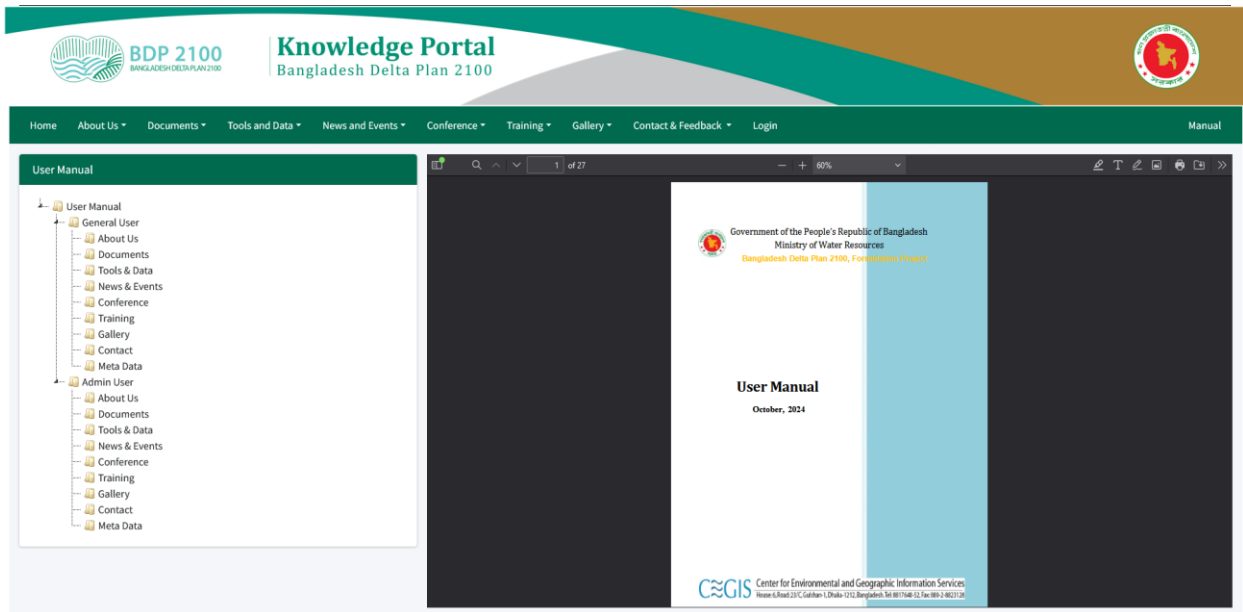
BDP 2100
BANGLADESH DELTA PLAN 2100

Knowledge Portal
Bangladesh Delta Plan 2100

Home About Us ▾ Documents ▾ Tools and Data ▾ News and Events ▾ Conference ▾ Training ▾ Gallery ▾ Contact & Feedback ▾ Login Manual

User Manual

User Manual
General User
About Us
Documents
Tools & Data
News & Events
Conference
Training
Gallery
Contact
Meta Data
Admin User
About Us
Documents
Tools & Data
News & Events
Conference
Training
Gallery
Contact
Meta Data

1 of 27
60%

Government of the People's Republic of Bangladesh
Ministry of Water Resources
Bangladesh Delta Plan 2100, Formulation Project

User Manual
October, 2024

CEGIS Center for Environmental and Geographic Information Services
House 6, Road 23/C, Gulshan-1, Dhaka-1212, Bangladesh. Tel: 8817648-52, Fax: 880-2-8823128